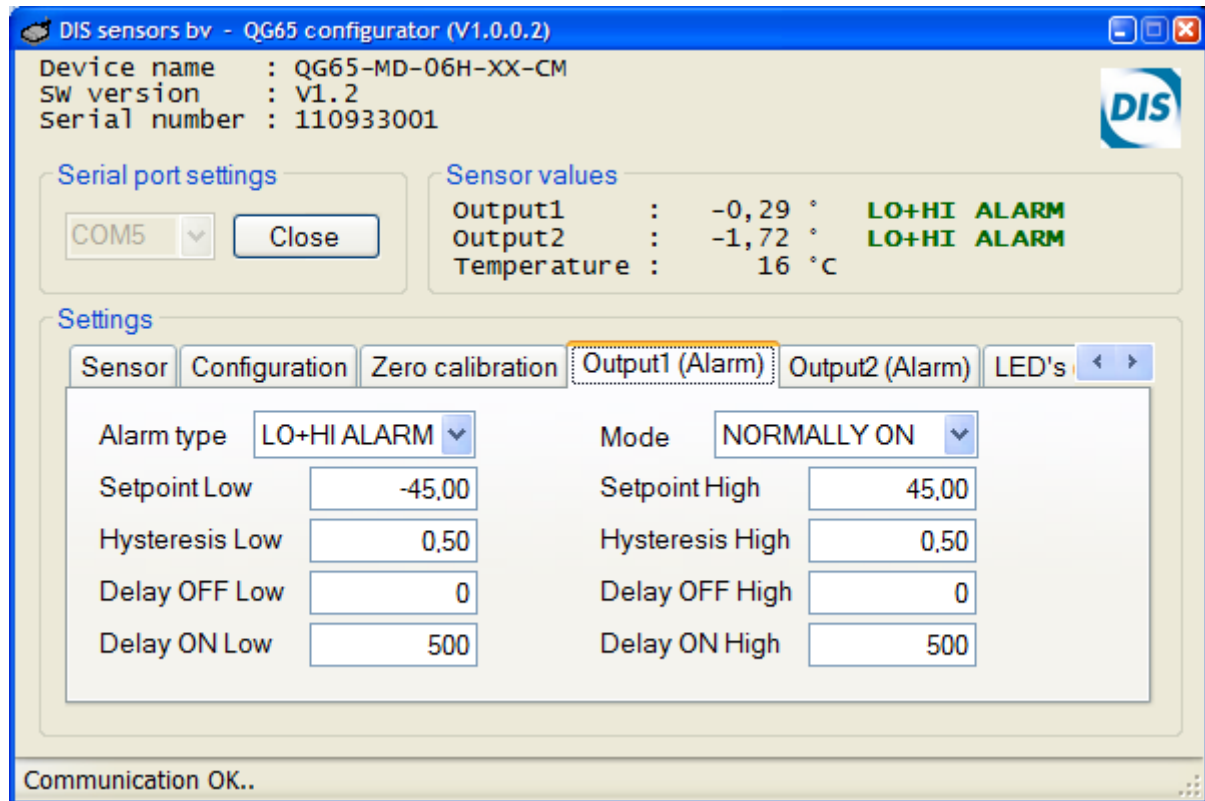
DIS sensors bv - QG65 configurator (V1.0.0.2)

Device name : QG65-MD-06H-XX-CM
SW version : V1.2
Serial number : 110933001

DIS

Serial port settings
COM5
Close

Sensor values
Output1 : -0,29 ° LO+HI ALARM
Output2 : -1,72 ° LO+HI ALARM
Temperature : 16 °C

Settings
Sensor | Configuration | Zero calibration | Output1 (Alarm) | Output2 (Alarm) | LED's

Alarm type LO+HI ALARM
Mode NORMALLY ON
Setpoint Low -45,00
Setpoint High 45,00
Hysteresis Low 0,50
Hysteresis High 0,50
Delay OFF Low 0
Delay OFF High 0
Delay ON Low 500
Delay ON High 500

Communication OK..